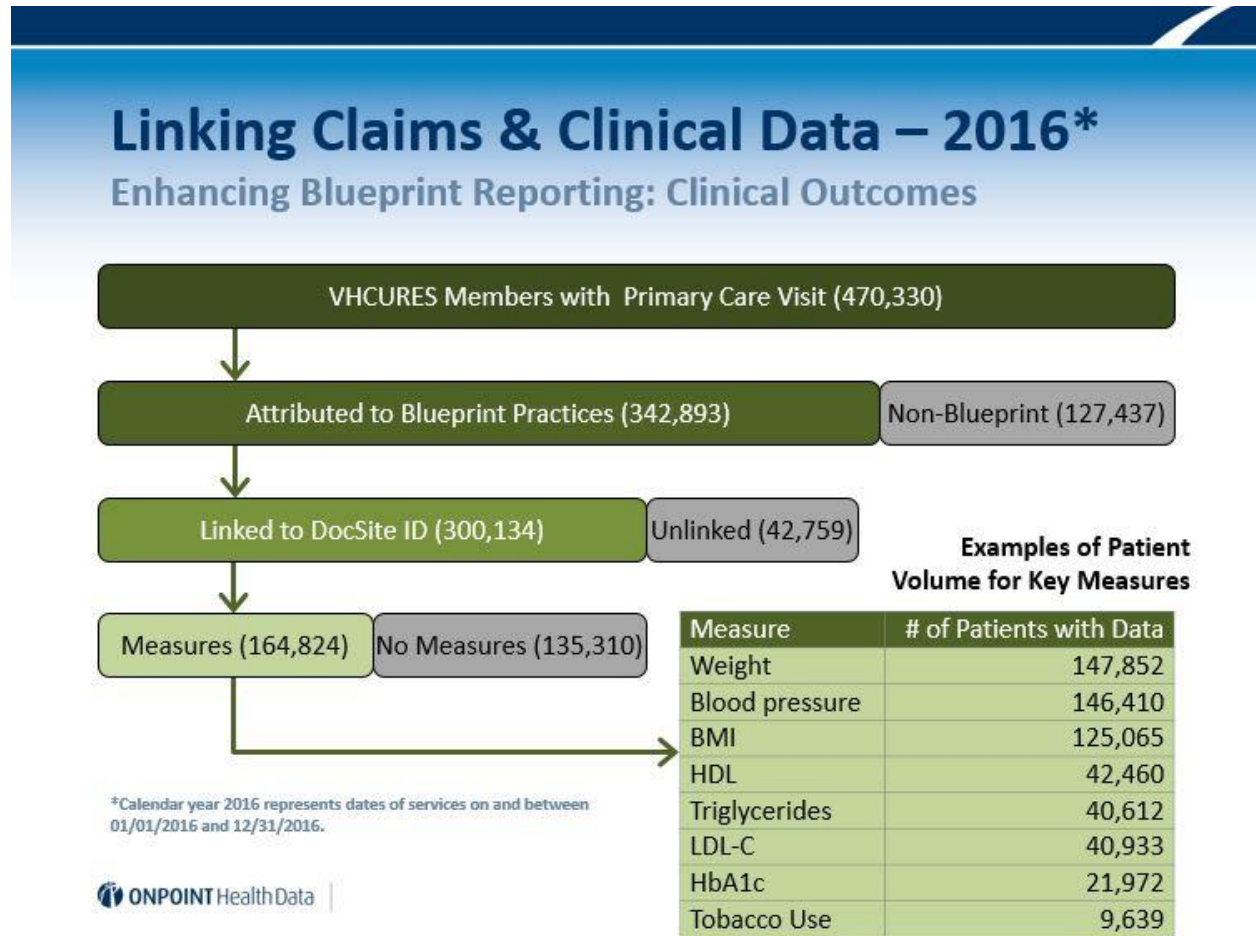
Linking Claims & Clinical Data – 2016*
Enhancing Blueprint Reporting: Clinical Outcomes

VHCURES Members with Primary Care Visit (470,330)

Attributed to Blueprint Practices (342,893)

Non-Blueprint (127,437)

Linked to DocSite ID (300,134)

Unlinked (42,759)

Measures (164,824)

No Measures (135,310)

Examples of Patient Volume for Key Measures

| Measure | # of Patients with Data |
|---|---|
| Weight | 147,852 |
| Blood pressure | 146,410 |
| BMI | 125,065 |
| HDL | 42,460 |
| Triglycerides | 40,612 |
| LDL-C | 40,933 |
| HbA1c | 21,972 |
| Tobacco Use | 9,639 |

*Calendar year 2016 represents dates of services on and between 01/01/2016 and 12/31/2016.

ONPOINT Health Data